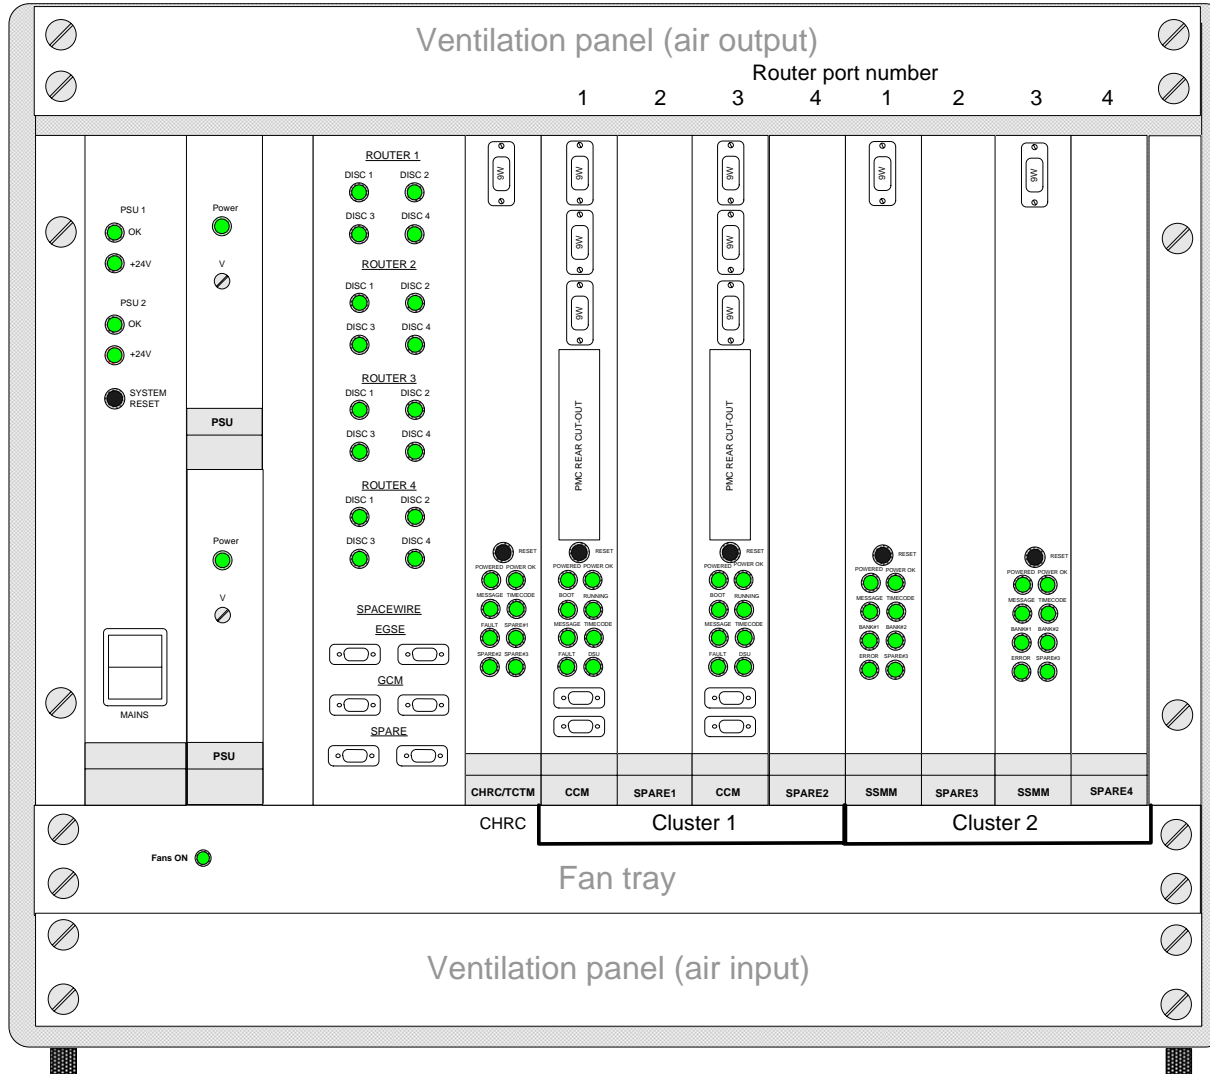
Ventilation panel (air output)

Router port number

1 2 3 4 1 2 3 4

PSU 1
OK
+24V
PSU 2
OK
+24V
SYSTEM RESET

MAINS

Power
V
PSU
Power
V
PSU

ROUTER 1
DISC 1 DISC 2
DISC 3 DISC 4
ROUTER 2
DISC 1 DISC 2
DISC 3 DISC 4
ROUTER 3
DISC 1 DISC 2
DISC 3 DISC 4
ROUTER 4
DISC 1 DISC 2
DISC 3 DISC 4

SPACEWIRE
EGSE
GCM
SPARE

9W
RESET
POWERED POWER OK
MESSAGE TIMECODE
FAULT SPARE#1
SPARE#2 SPARE#3

9W
9W
9W
PMC REAR CUT-OUT
RESET
POWERED POWER OK
BOOT RUNNING
MESSAGE TIMECODE
FAULT DSU

9W
9W
9W
PMC REAR CUT-OUT
RESET
POWERED POWER OK
BOOT RUNNING
MESSAGE TIMECODE
FAULT DSU

9W
RESET
POWERED POWER OK
MESSAGE TIMECODE
BANK#1 BANK#2
ERROR SPARE#3

9W
RESET
POWERED POWER OK
MESSAGE TIMECODE
BANK#1 BANK#2
ERROR SPARE#3

CHRC/TCTM CCM SPARE1 CCM SPARE2 SSMM SPARE3 SSMM SPARE4

CHRC
Cluster 1
Cluster 2

Fans ON

Fan tray

Ventilation panel (air input)